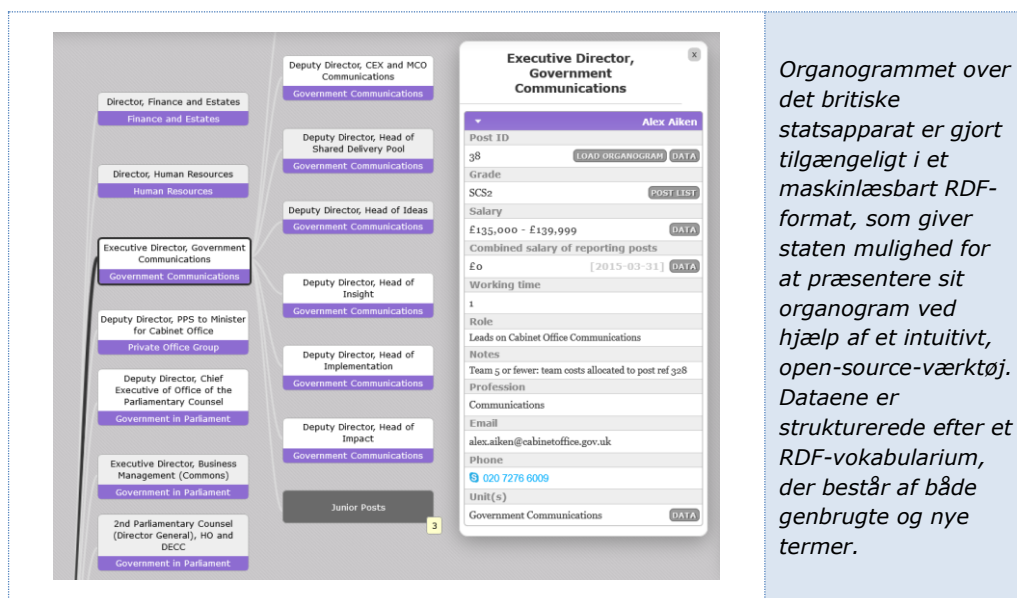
Director, Finance and Estates
Finance and Estates

Director, Human Resources
Human Resources

Executive Director, Government Communications
Government Communications

Deputy Director, PPS to Minister for Cabinet Office
Private Office Group

Deputy Director, Chief Executive of Office of the Parliamentary Counsel
Government in Parliament

Executive Director, Business Management (Commons)
Government in Parliament

2nd Parliamentary Counsel (Director General), HO and DECC
Government in Parliament

Deputy Director, CEX and MCO Communications
Government Communications

Deputy Director, Head of Shared Delivery Pool
Government Communications

Deputy Director, Head of Ideas
Government Communications

Deputy Director, Head of Insight
Government Communications

Deputy Director, Head of Implementation
Government Communications

Deputy Director, Head of Impact
Government Communications

Junior Posts
3

Executive Director, Government Communications
x
Alex Aiken
Post ID
38 LOAD ORGANOGRAM DATA
Grade
SCS2 POST LIST
Salary
£135,000 - £139,999 DATA
Combined salary of reporting posts
£0 [2015-03-31] DATA
Working time
1
Role
Leads on Cabinet Office Communications
Notes
Team 5 or fewer: team costs allocated to post ref 328
Profession
Communications
Email
alex.aiken@cabinetoffice.gov.uk
Phone
020 7276 6009
Unit(s)
Government Communications DATA

Organogrammet over det britiske statsapparat er gjort tilgængeligt i et maskinlæsbart RDF-format, som giver staten mulighed for at præsentere sit organogram ved hjælp af et intuitivt, open-source-værktøj. Dataene er strukturerede efter et RDF-vokabularium, der består af både genbrugte og nye termer.